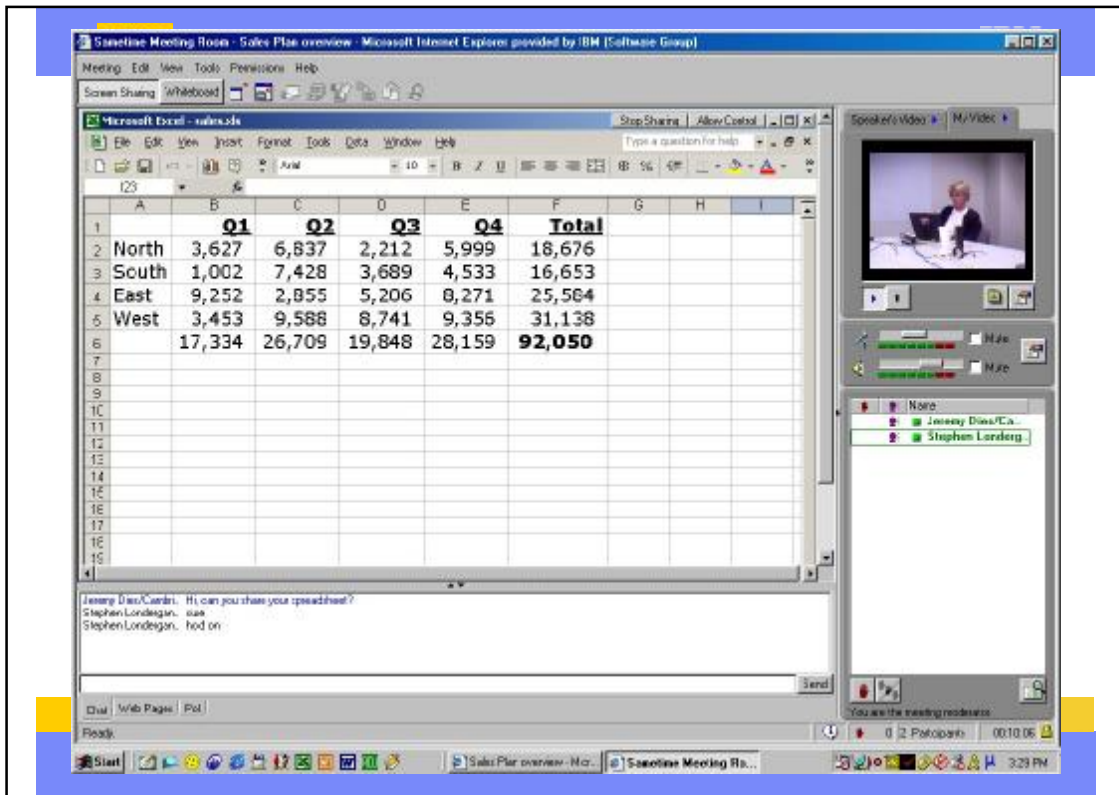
Sametime Meeting Room - Sales Plan overview - Microsoft Internet Explorer provided by IBM (Software Group)

Meeting Edit View Tools Permissions Help

Screen Sharing Whiteboard

Microsoft Excel - sales.xls

Stop Sharing Allow Control

File Edit View Insert Format Tools Data Window Help

Type a question for help

Arial 10 B I U

I23 fx

| | A | B | C | D | E | F | G | H | I |
|---|---|---|---|---|---|---|---|---|---|
| 1 | | Q1 | Q2 | Q3 | Q4 | Total | | | |
| 2 | North | 3,627 | 6,837 | 2,212 | 5,999 | 18,676 | | | |
| 3 | South | 1,002 | 7,428 | 3,689 | 4,533 | 16,653 | | | |
| 4 | East | 9,252 | 2,855 | 5,206 | 8,271 | 25,584 | | | |
| 5 | West | 3,453 | 9,588 | 8,741 | 9,356 | 31,138 | | | |
| 6 | | 17,334 | 26,709 | 19,848 | 28,159 | 92,050 | | | |
| 7 | | | | | | | | | |
| 8 | | | | | | | | | |
| 9 | | | | | | | | | |
| 10 | | | | | | | | | |
| 11 | | | | | | | | | |
| 12 | | | | | | | | | |
| 13 | | | | | | | | | |
| 14 | | | | | | | | | |
| 15 | | | | | | | | | |
| 16 | | | | | | | | | |
| 17 | | | | | | | | | |
| 18 | | | | | | | | | |
| 19 | | | | | | | | | |

Jeremy Dies/Cambri.. Hi, can you share your spreadsheet?
Stephen Londergan.. sure
Stephen Londergan.. hod on

Send

Chat Web Pages Poll

Ready

Speaker's Video My Video

Mute

Mute

Name

Jeremy Dies/Ca..

Stephen Londerg..

You are the meeting moderator

0 2 Participants 00:10:06

Start

Sales Plan overview - Micr..

Sametime Meeting Ro...

3:29 PM